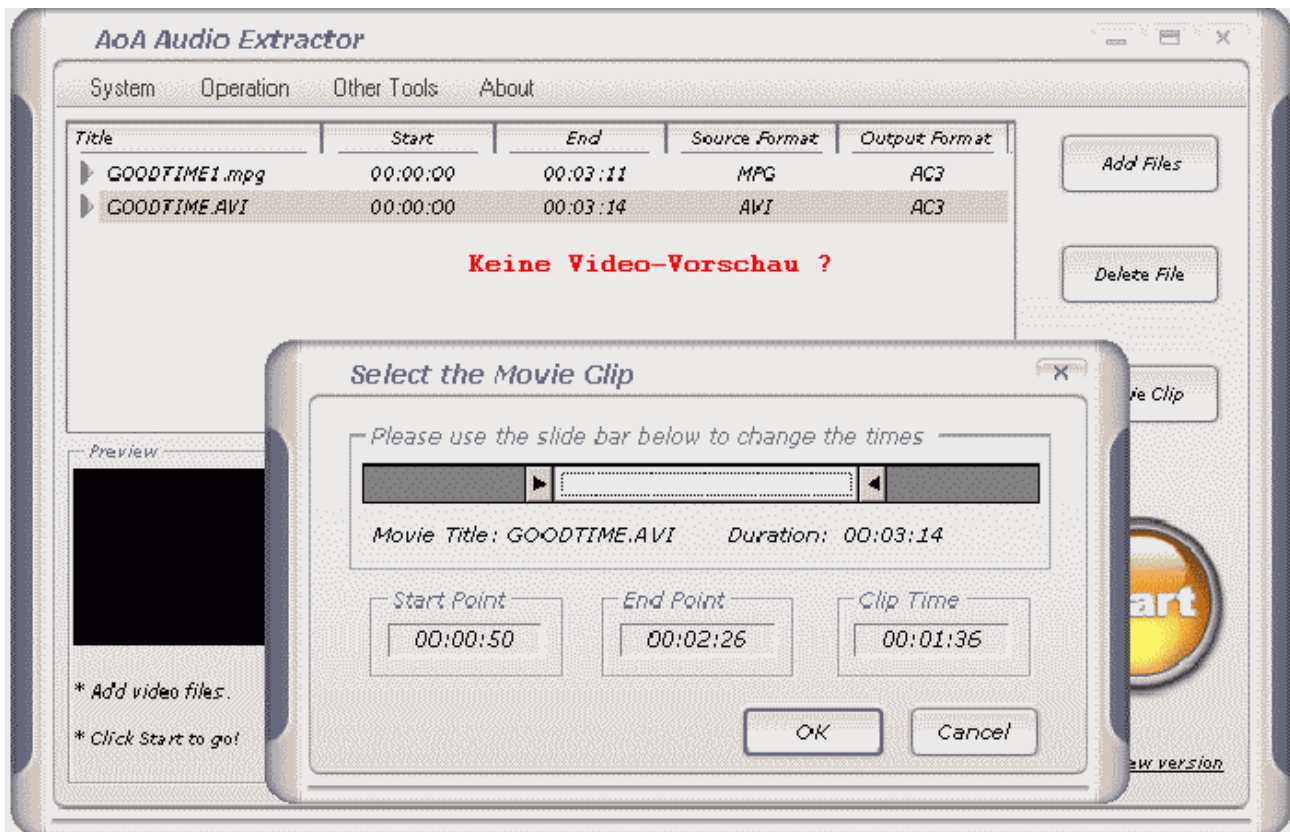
AoA Audio Extractor

System Operation Other Tools About

| Title | Start | End | Source Format | Output Format |
|---|---|---|---|---|
| GOODTIME1.mpg | 00:00:00 | 00:03:11 | MPG | AC3 |
| GOODTIME.AVI | 00:00:00 | 00:03:14 | AVI | AC3 |

Keine Video-Vorschau ?

Add Files

Delete File

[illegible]e Clip

Preview

* Add video files.

* Click Start to go!

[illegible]art

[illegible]ew version

Select the Movie Clip

Please use the slide bar below to change the times

Movie Title: GOODTIME.AVI Duration: 00:03:14

Start Point
00:00:50

End Point
00:02:26

Clip Time
00:01:36

OK

Cancel